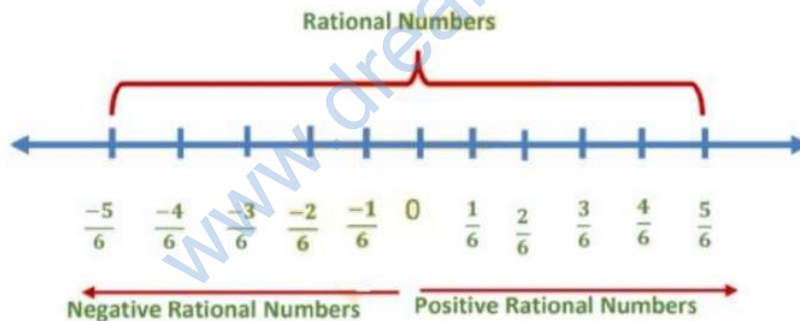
Rational Numbers

www.drea

$\frac{-5}{6}$ $\frac{-4}{6}$ $\frac{-3}{6}$ $\frac{-2}{6}$ $\frac{-1}{6}$ 0 $\frac{1}{6}$ $\frac{2}{6}$ $\frac{3}{6}$ $\frac{4}{6}$ $\frac{5}{6}$

Negative Rational Numbers

Positive Rational Numbers